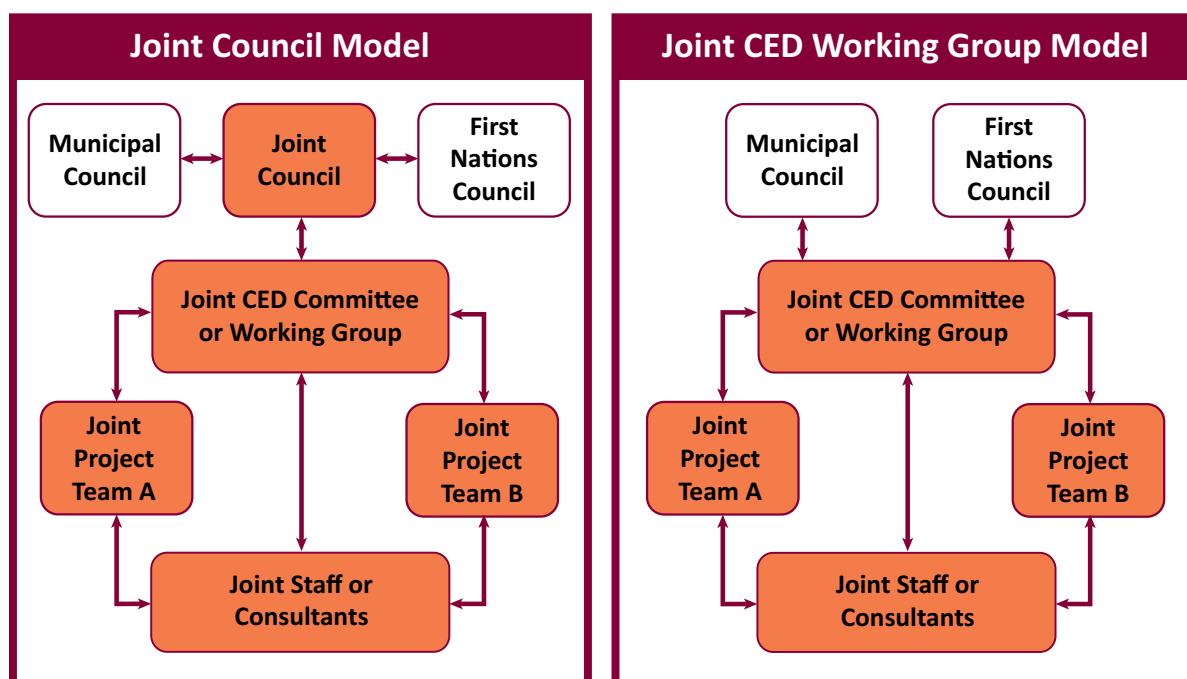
Joint Council Model

Municipal Council

Joint Council

First Nations Council

Joint CED Committee or Working Group

Joint Project Team A

Joint Project Team B

Joint Staff or Consultants

Joint CED Working Group Model

Municipal Council

First Nations Council

Joint CED Committee or Working Group

Joint Project Team A

Joint Project Team B

Joint Staff or Consultants